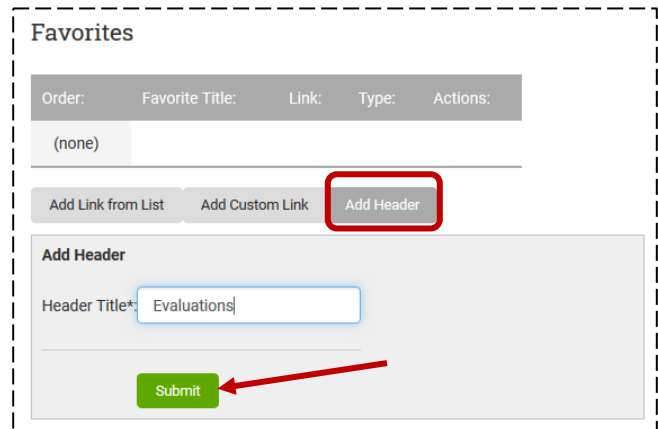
Favorites

| Order: | Favorite Title: | Link: | Type: | Actions: |
|---|---|---|---|---|
| (none) | | | | |

Add Link from List
Add Custom Link
Add Header

Add Header

Header Title*: Evaluations

Submit